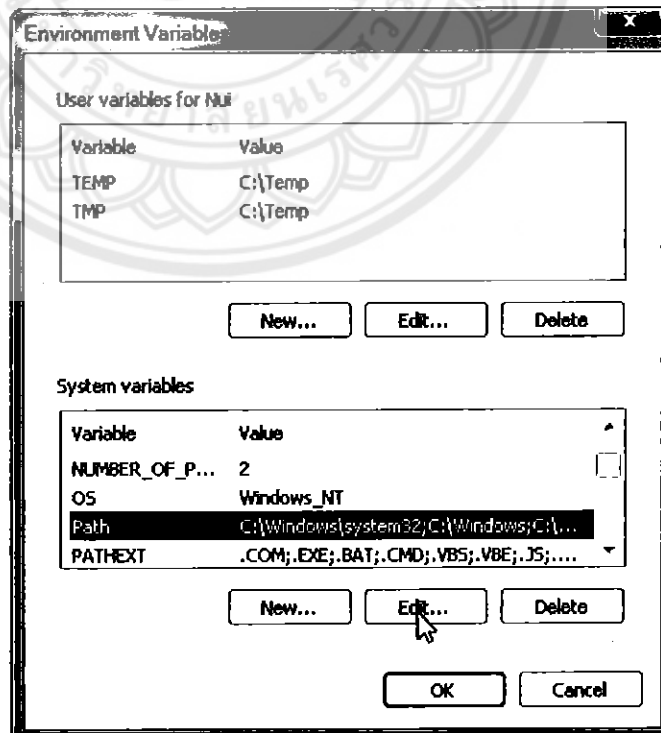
Environment Variables

User variables for Nui

| Variable | Value |
|---|---|
| TEMP | C:\Temp |
| TMP | C:\Temp |

New... Edit... Delete

System variables

| Variable | Value |
|---|---|
| NUMBER_OF_P... | 2 |
| OS | Windows_NT |
| Path | C:\Windows\system32;C:\Windows;C:\... |
| PATHEXT | .COM;.EXE;.BAT;.CMD;.VBS;.VBE;.JS;.... |

New... Edit... Delete

OK Cancel